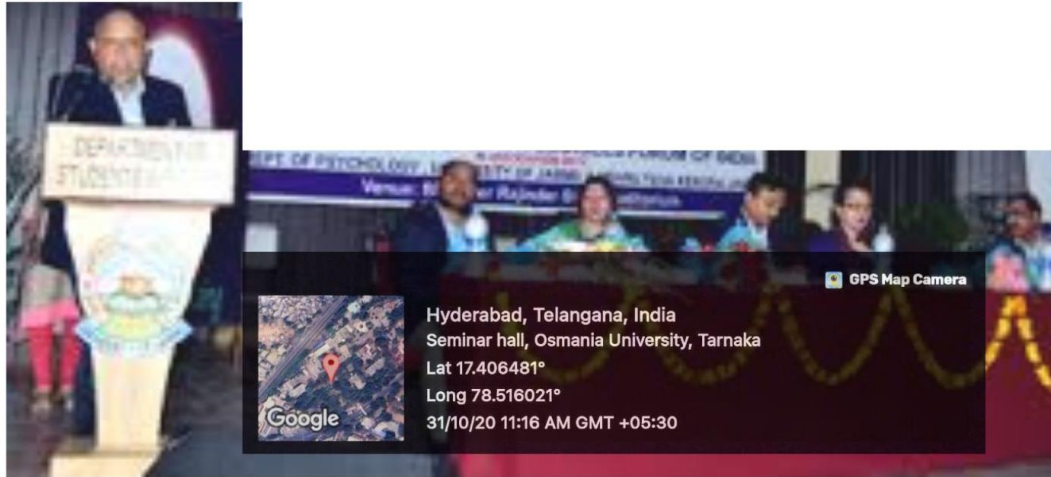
DEPARTMENT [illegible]
STUDENTS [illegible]

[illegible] FORUM OF INDIA
DEPT. OF PSYCHOLOGY, UNIVERSITY OF JAMMU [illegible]
Venue: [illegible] Rajinder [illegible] Auditorium

GPS Map Camera

Hyderabad, Telangana, India
Seminar hall, Osmania University, Tarnaka
Lat 17.406481°
Long 78.516021°
31/10/20 11:16 AM GMT +05:30

Google